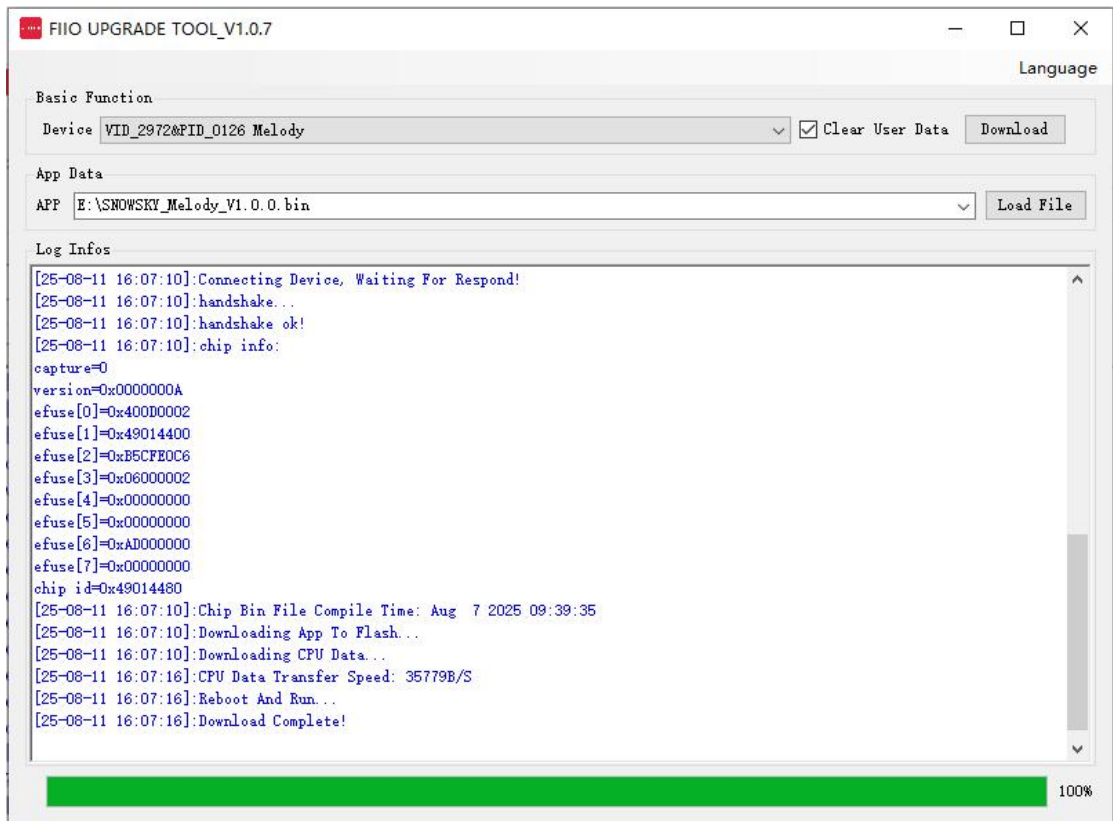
FIIO UPGRADE TOOL_V1.0.7

Language

Basic Function

Device VID_2972&PID_0126 Melody

Clear User Data

Download

App Data

APP E:\SNOWSKY_Melody_V1.0.0.bin

Load File

Log Infos

[25-08-11 16:07:10]:Connecting Device, Waiting For Respond!
[25-08-11 16:07:10]:handshake...
[25-08-11 16:07:10]:handshake ok!
[25-08-11 16:07:10]:chip info:
capture=0
version=0x0000000A
efuse[0]=0x400D0002
efuse[1]=0x49014400
efuse[2]=0xB5CFE0C6
efuse[3]=0x06000002
efuse[4]=0x00000000
efuse[5]=0x00000000
efuse[6]=0xAD000000
efuse[7]=0x00000000
chip id=0x49014480
[25-08-11 16:07:10]:Chip Bin File Compile Time: Aug 7 2025 09:39:35
[25-08-11 16:07:10]:Downloading App To Flash...
[25-08-11 16:07:10]:Downloading CPU Data...
[25-08-11 16:07:16]:CPU Data Transfer Speed: 35779B/S
[25-08-11 16:07:16]:Reboot And Run...
[25-08-11 16:07:16]:Download Complete!

100%